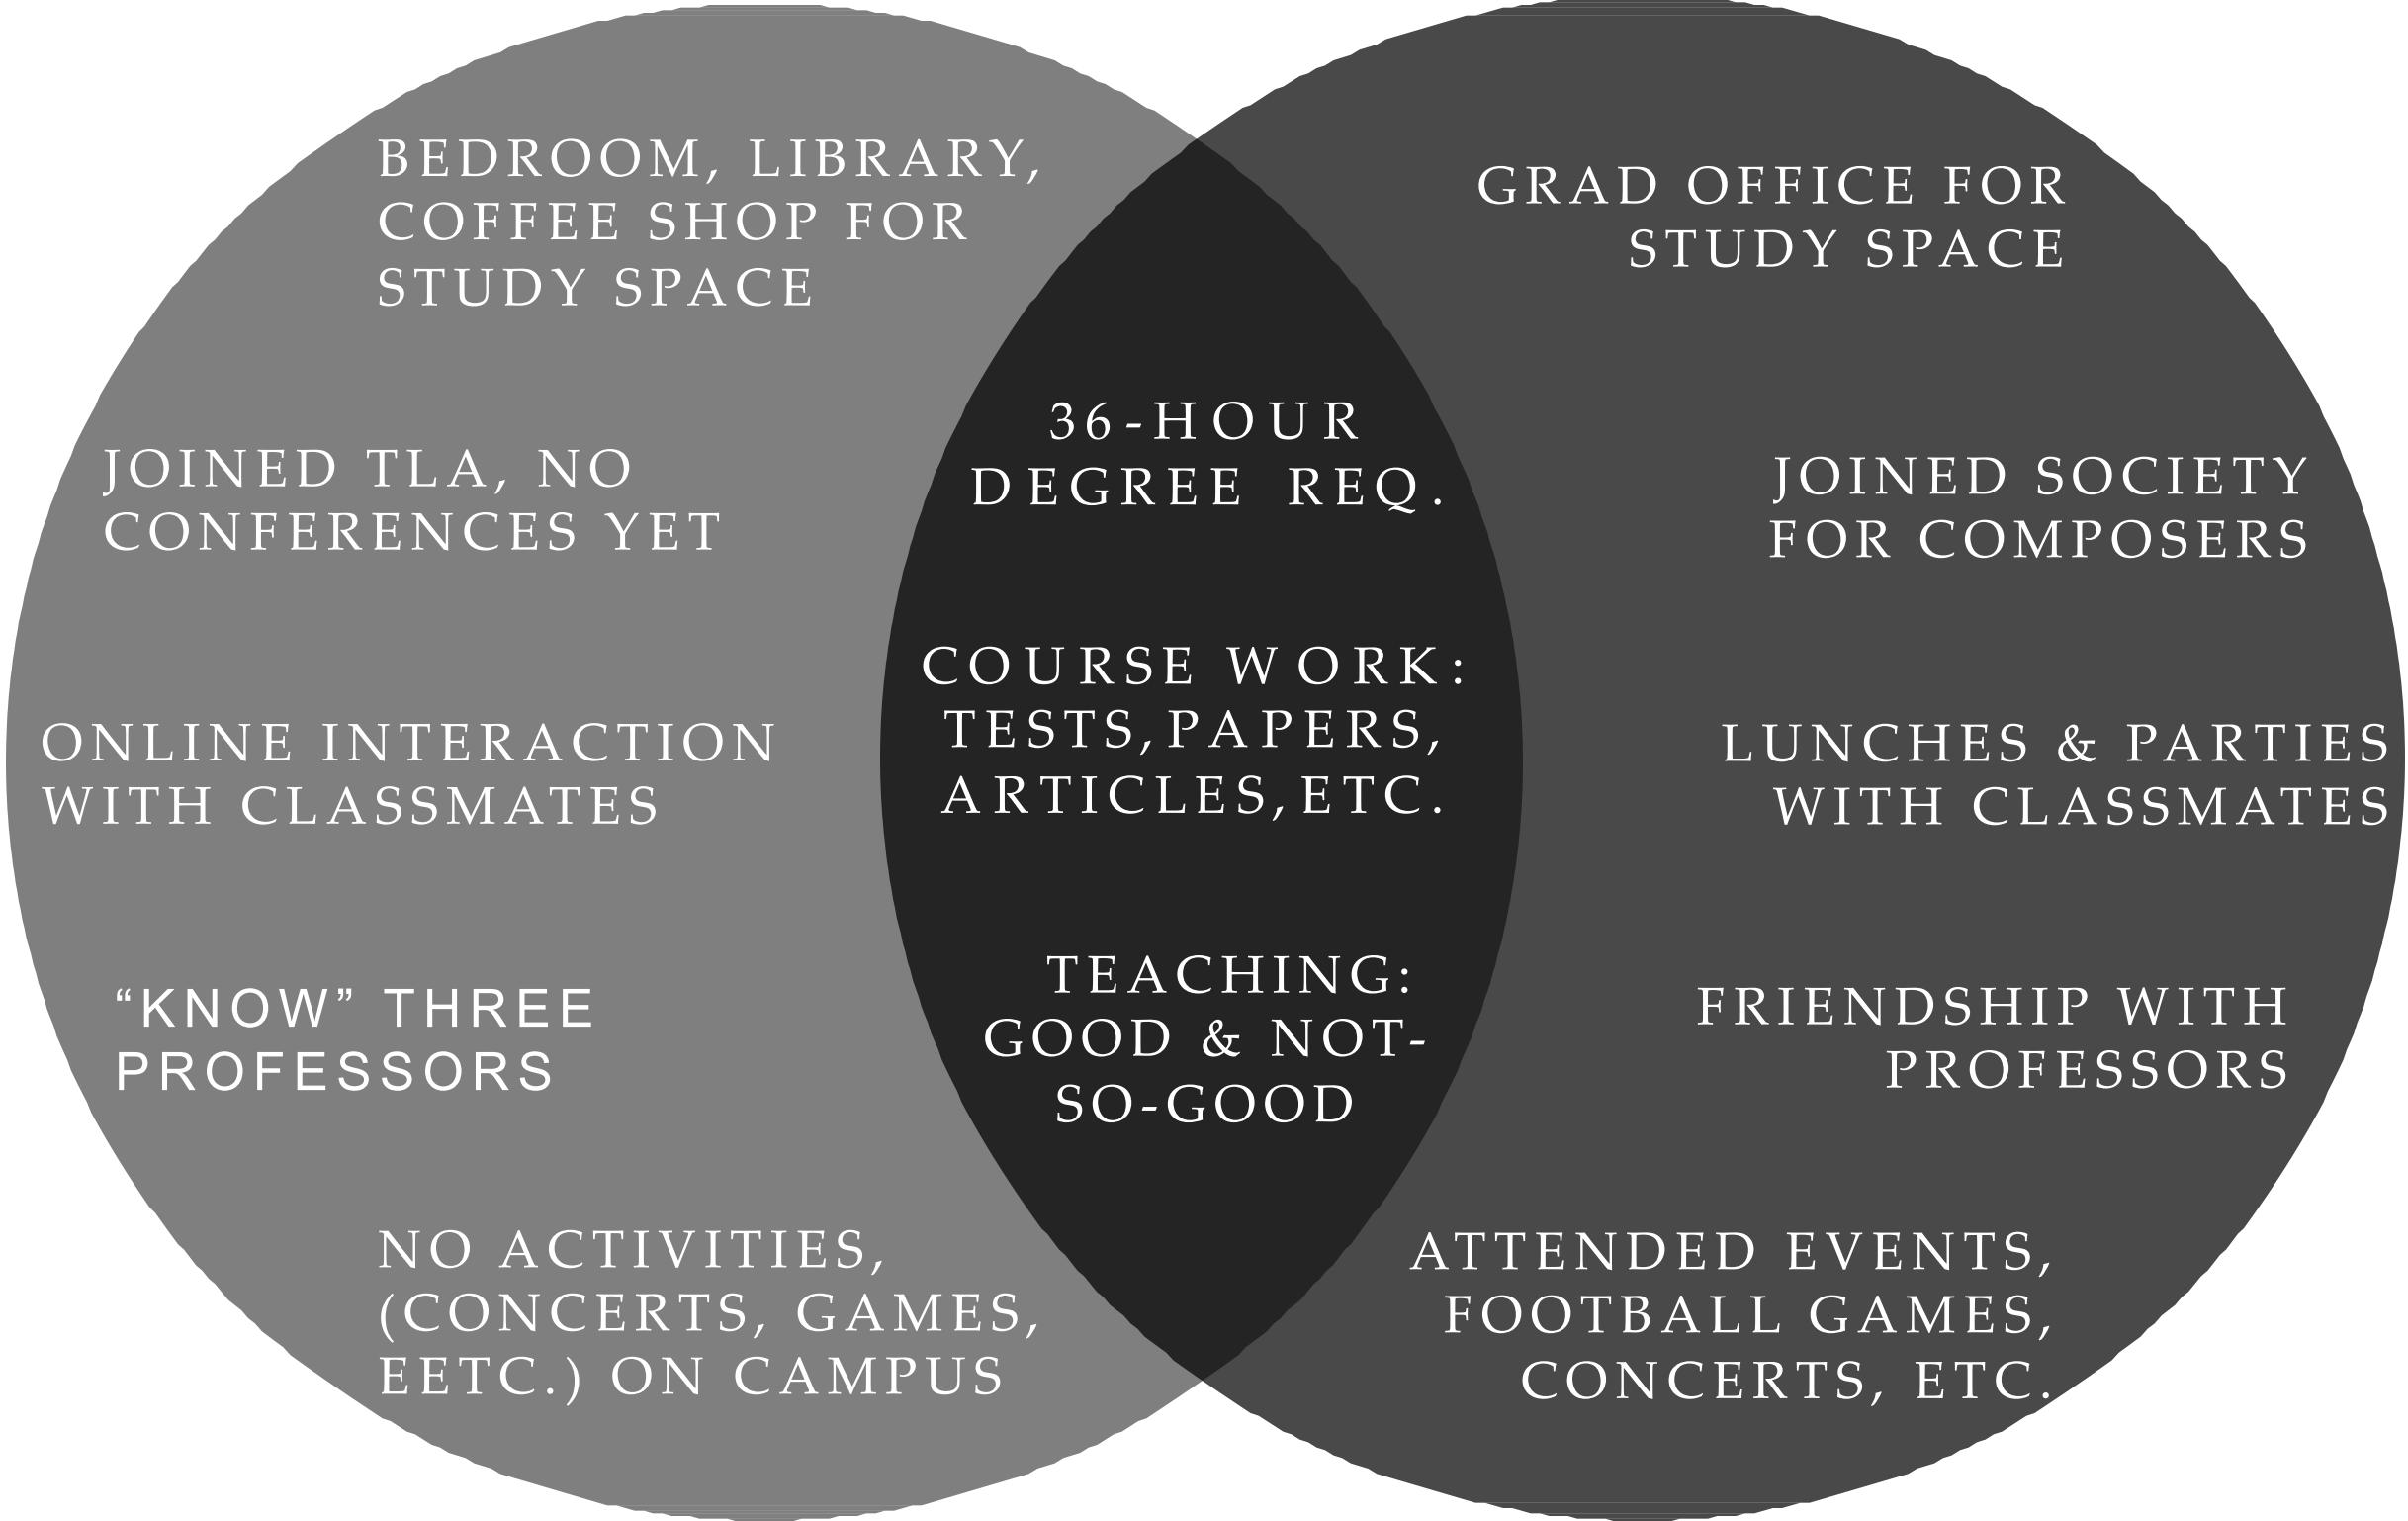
BEDROOM, LIBRARY, COFFEE SHOP FOR STUDY SPACE

JOINED TLA, NO CONFERENCES YET

ONLINE INTERACTION WITH CLASSMATES

“KNOW” THREE PROFESSORS

NO ACTIVITIES, (CONCERTS, GAMES, EETC.) ON CAMPUS

36-HOUR DEGREE REQ.

COURSE WORK: TESTS,PAPERS, ARTICLES,ETC.

TEACHING: GOOD & NOT-SO-GOOD

GRAD OFFICE FOR STUDY SPACE

JOINED SOCIETY FOR COMPOSERS

LUNCHES & PARTIES WITH CLASSMATES

FRIENDSHIP WITH PROFESSORS

ATTENDED EVENTS, FOOTBALL GAMES, CONCERTS, ETC.